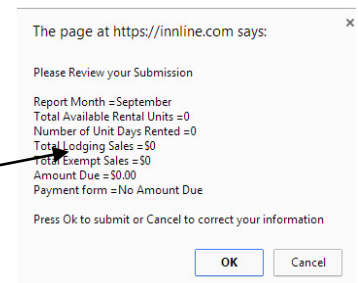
The page at https://innline.com says:

Please Review your Submission

Report Month =September
Total Available Rental Units =0
Number of Unit Days Rented =0
Total Lodging Sales =$0
Total Exempt Sales =$0
Amount Due =$0.00
Payment form =No Amount Due

Press Ok to submit or Cancel to correct your information

OK

Cancel